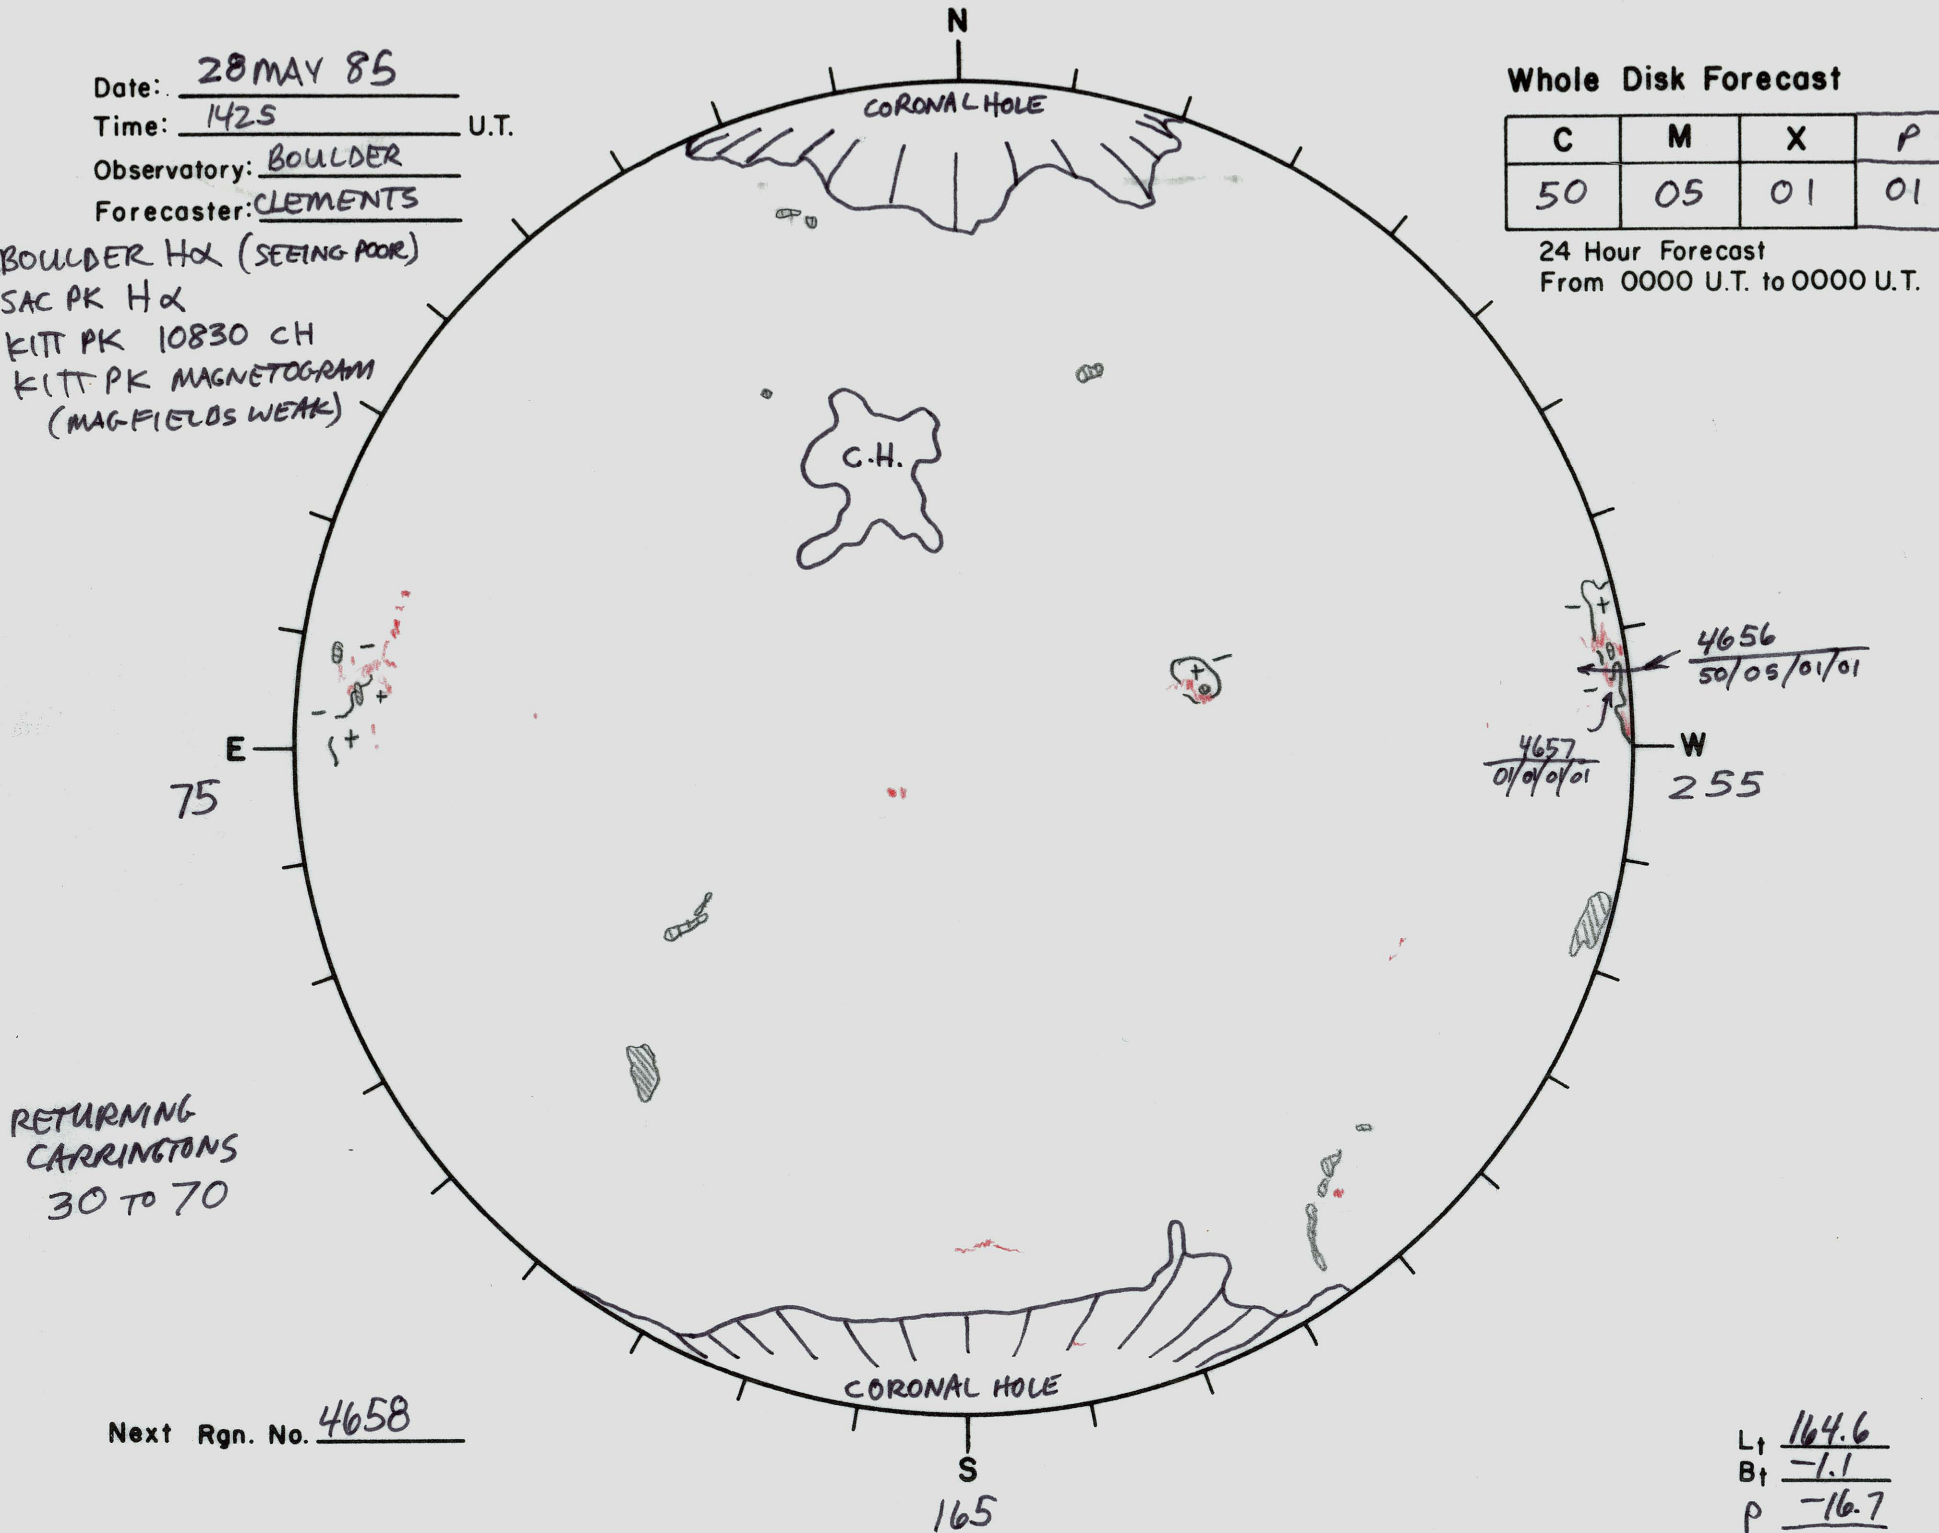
N

Date: 28 MAY 85
Time: 1425 U.T.
Observatory: BOULDER
Forecaster: CLEMENTS

BOULDER Hα (SEEING POOR)
SAC PK Hα
KITT PK 10830 CH
KITT PK MAGNETOGRAM (MAG FIELDS WEAK)

Whole Disk Forecast

| C | M | X | P |
|---|---|---|---|
| 50 | 05 | 01 | 01 |

24 Hour Forecast
From 0000 U.T. to 0000 U.T.

CORONAL HOLE

C.H.

- +
- +
- +
+ -
- +
-

4656
50/05/01/01

4657
01/01/01/01

E
75

W
255

RETURNING CARRINGTONS
30 TO 70

CORONAL HOLE

Next Rgn. No. 4658

S
165

$L_t$ 164.6
$B_t$ -1.1
P -16.7